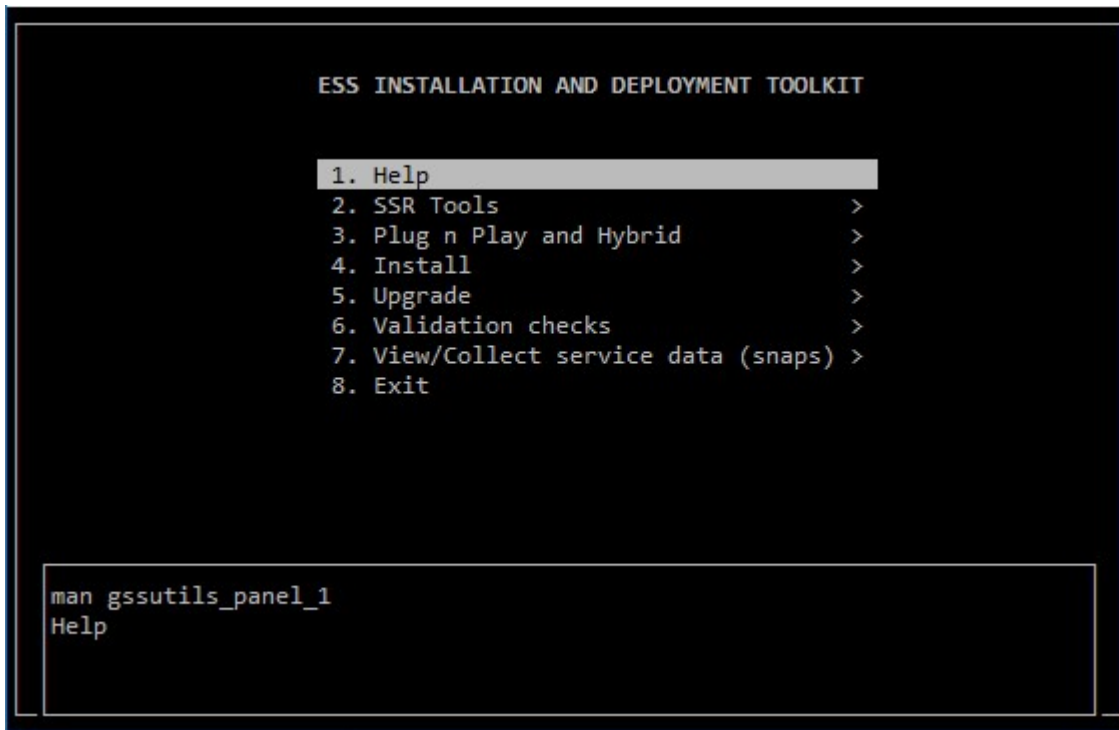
ESS INSTALLATION AND DEPLOYMENT TOOLKIT

1. Help
2. SSR Tools >
3. Plug n Play and Hybrid >
4. Install >
5. Upgrade >
6. Validation checks >
7. View/Collect service data (snaps) >
8. Exit

man gssutils_panel_1
Help